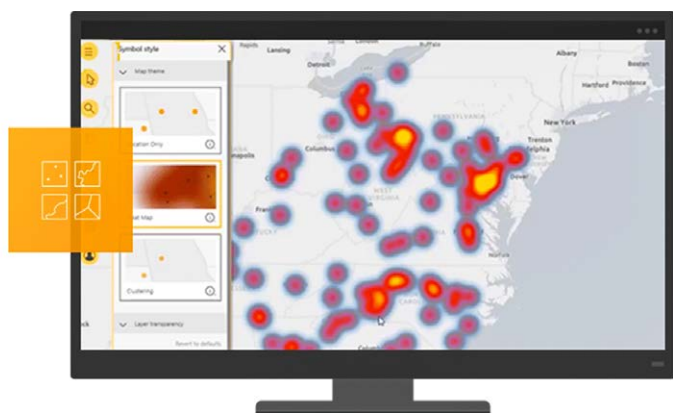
Symbol style
Map theme
Location Only
Heat Map
Clustering
Layer transparency
Revert to defaults
Rapids
Lansing
Detroit
Albany
Hartford
Providence
New York
Trenton
Philadelphia
Dover
Columbus
WEST VIRGINIA
Indianapolis
Frankfort
KENTUCKY
CAROLINA
Columbia